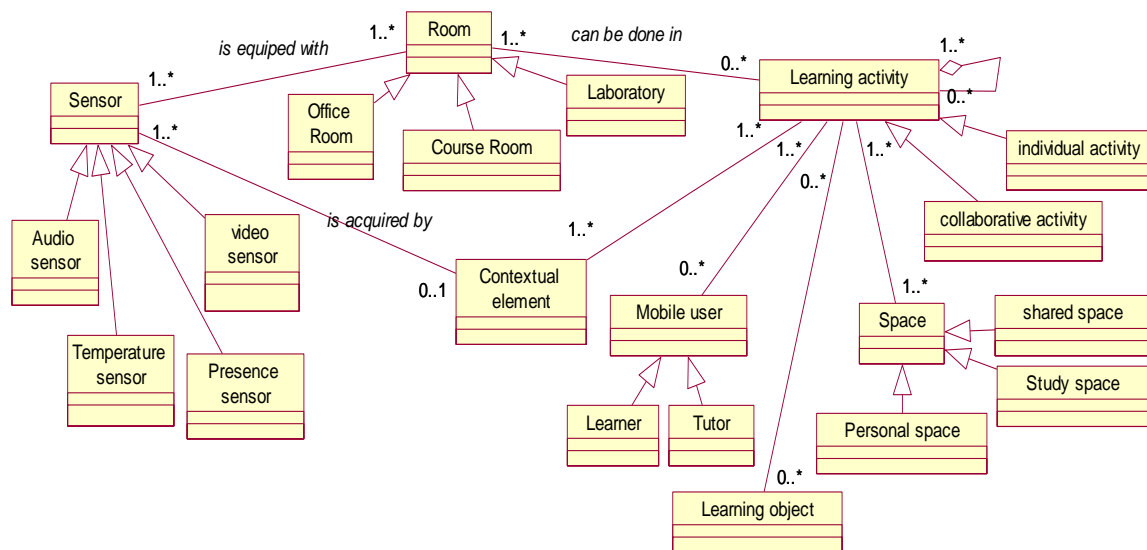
is equiped with

1..*

Room

1..*

can be done in

0..*

Learning activity

1..*

0..*

1..*

Sensor

1..*

Office Room

Course Room

Laboratory

1..*

1..*

1..*

individual activity

0..*

collaborative activity

is acquired by

Audio sensor

video sensor

1..*

Contextual element

0..*

0..1

Mobile user

1..*

Space

shared space

Temperature sensor

Presence sensor

Study space

Learner

Tutor

Personal space

0..*

Learning object